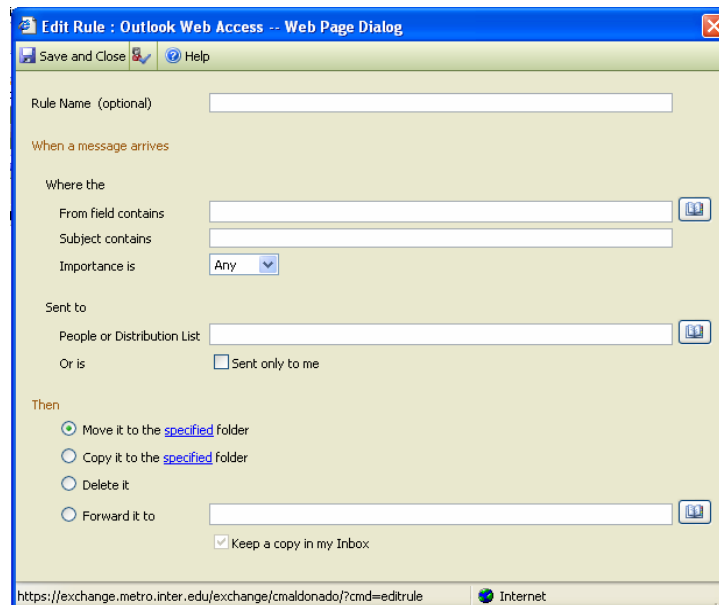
Edit Rule : Outlook Web Access -- Web Page Dialog

Save and Close Help

Rule Name (optional)

When a message arrives

Where the

From field contains

Subject contains

Importance is Any

Sent to

People or Distribution List

Or is Sent only to me

Then

Move it to the specified folder

Copy it to the specified folder

Delete it

Forward it to

Keep a copy in my Inbox

https://exchange.metro.inter.edu/exchange/cmaldonado/?cmd=editrule Internet